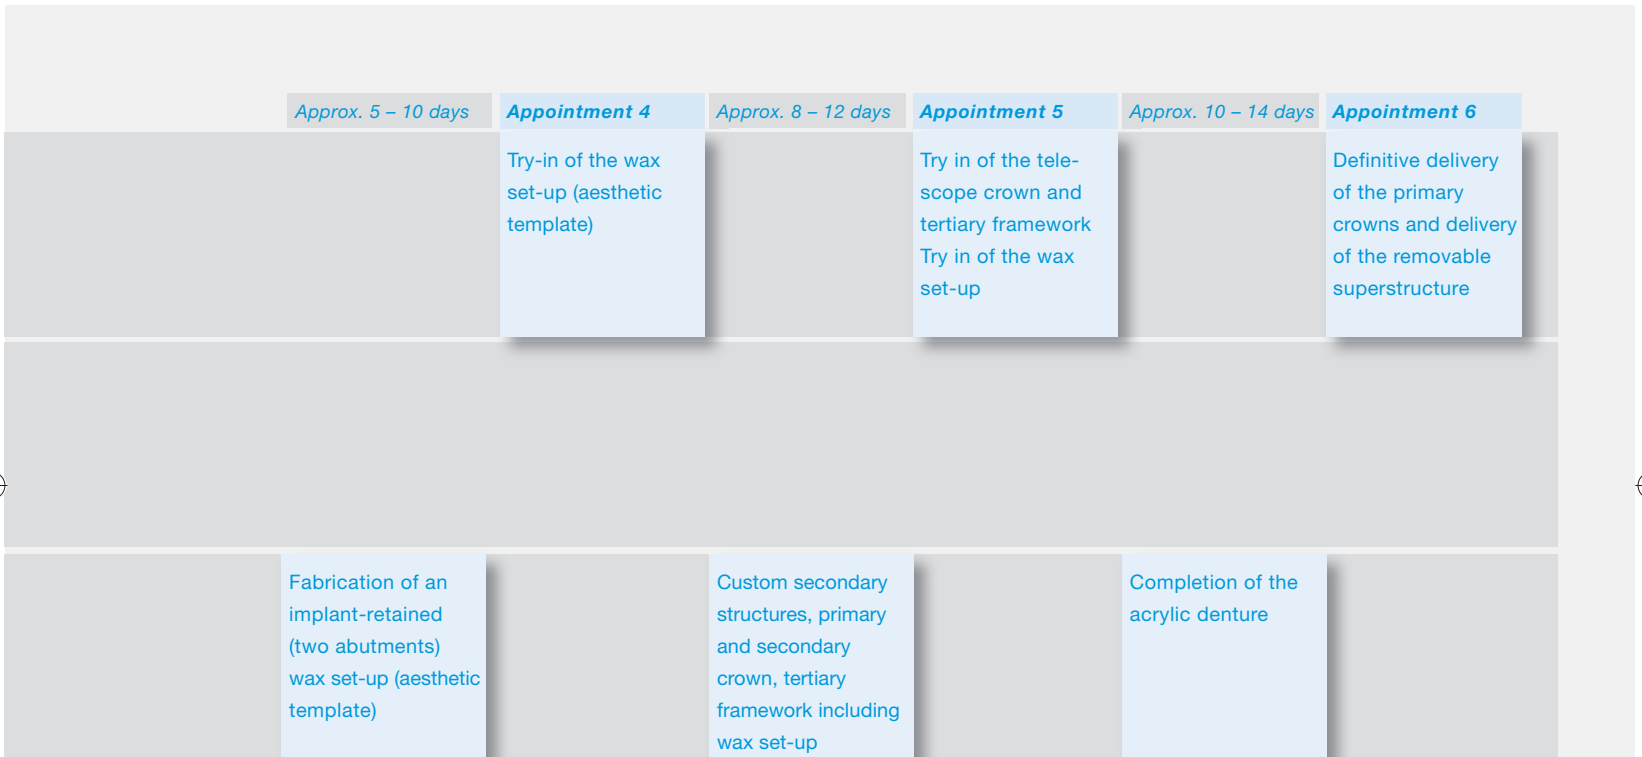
Approx. 5 – 10 days

Appointment 4

Approx. 8 – 12 days

Appointment 5

Approx. 10 – 14 days

Appointment 6

Try-in of the wax set-up (aesthetic template)

Try in of the telescope crown and tertiary framework Try in of the wax set-up

Definitive delivery of the primary crowns and delivery of the removable superstructure

Fabrication of an implant-retained (two abutments) wax set-up (aesthetic template)

Custom secondary structures, primary and secondary crown, tertiary framework including wax set-up

Completion of the acrylic denture